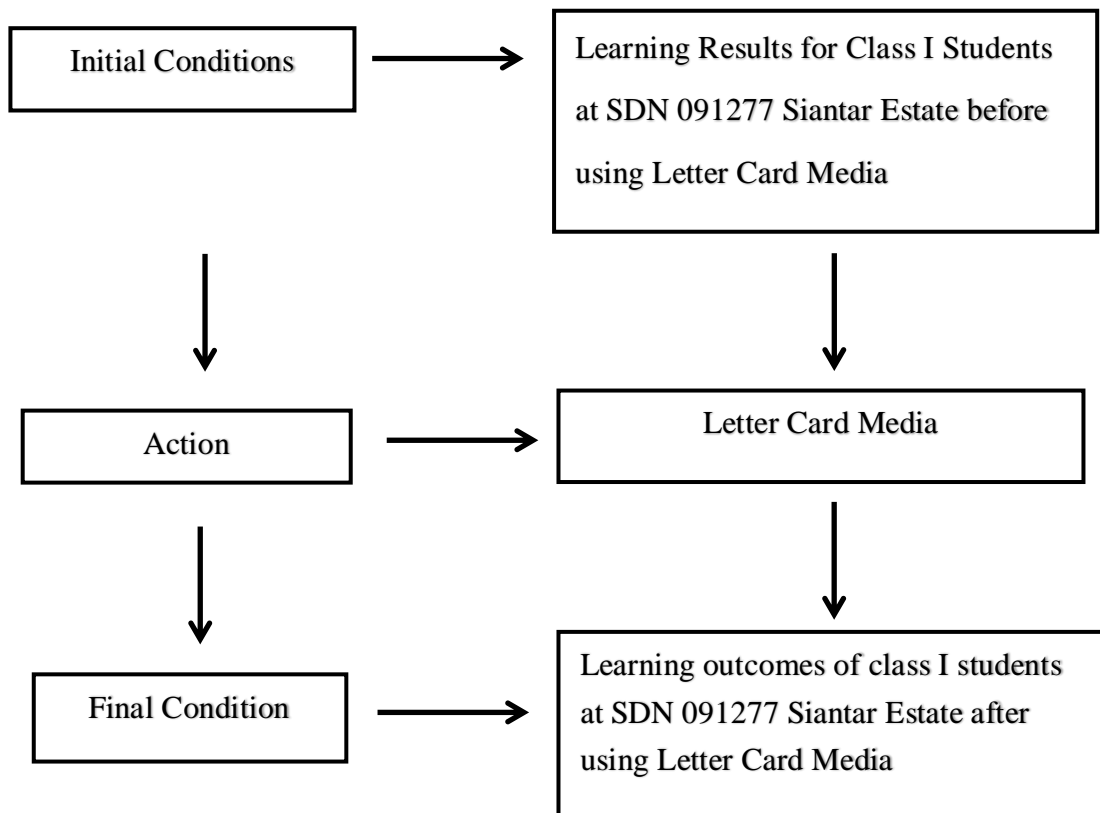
Initial Conditions

Learning Results for Class I Students at SDN 091277 Siantar Estate before using Letter Card Media

Action

Letter Card Media

Final Condition

Learning outcomes of class I students at SDN 091277 Siantar Estate after using Letter Card Media